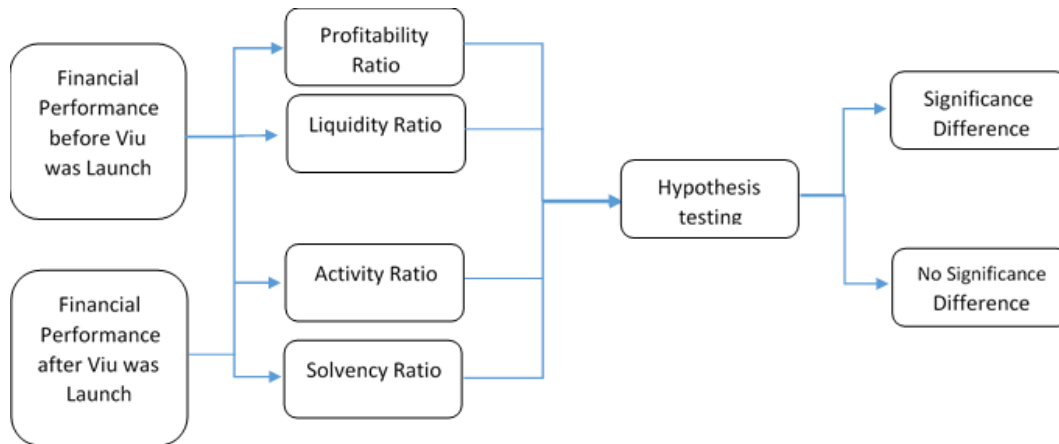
Financial Performance before Viu was Launch

Financial Performance after Viu was Launch

Profitability Ratio

Liquidity Ratio

Activity Ratio

Solvency Ratio

Hypothesis testing

Significance Difference

No Significance Difference